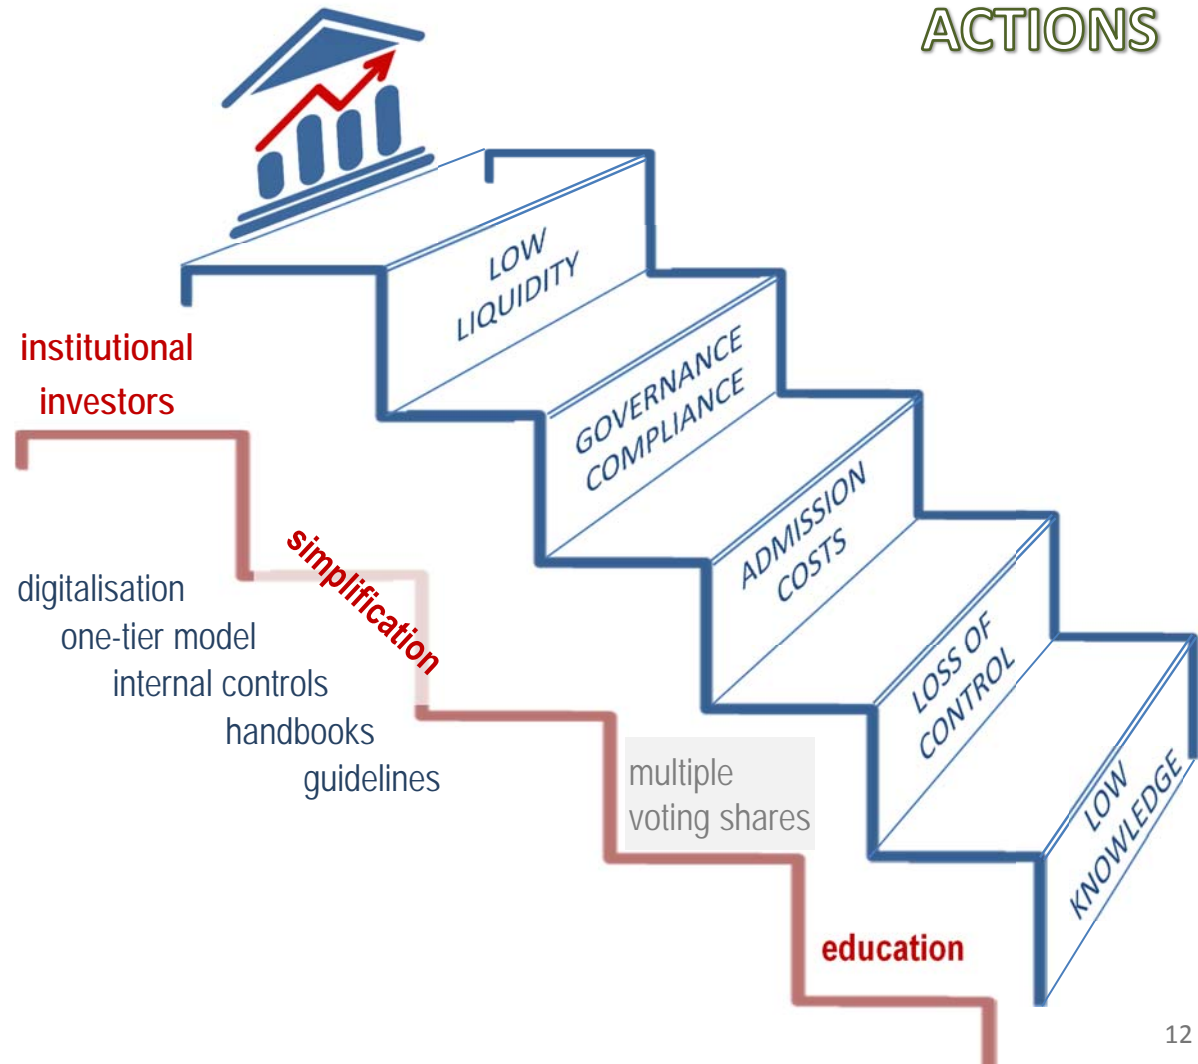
ACTIONS

LOW LIQUIDITY

GOVERNANCE COMPLIANCE

ADMISSION COSTS

LOSS OF CONTROL

LOW KNOWLEDGE

institutional investors

simplification

digitalisation
one-tier model
internal controls
handbooks
guidelines

multiple voting shares

education

12